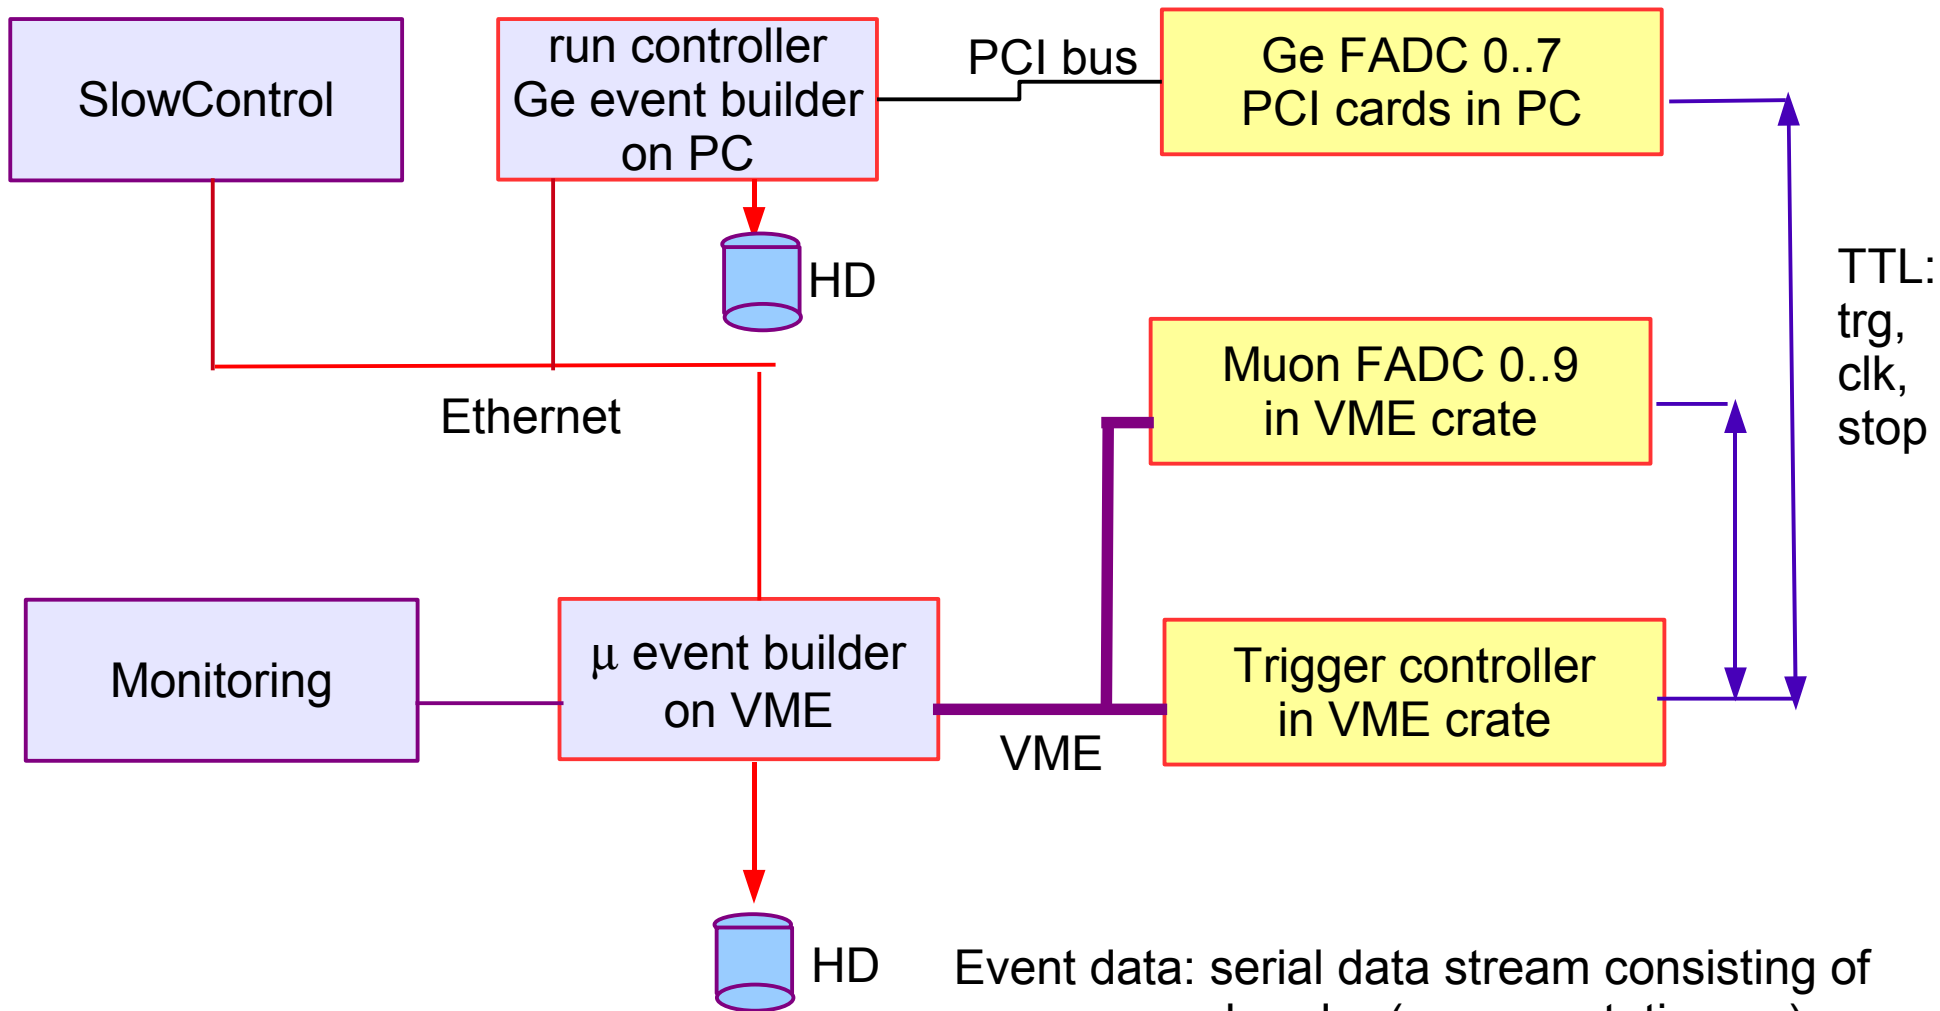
SlowControl

run controller
Ge event builder
on PC

PCI bus

Ge FADC 0..7
PCI cards in PC

HD

TTL:
trg,
clk,
stop

Muon FADC 0..9
in VME crate

Ethernet

Monitoring

μ event builder
on VME

Trigger controller
in VME crate

VME

HD

Event data: serial data stream consisting of
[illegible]